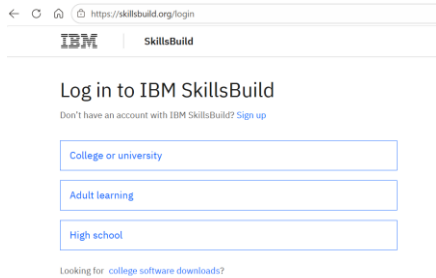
https://skillsbuild.org/login

IBM SkillsBuild

Log in to IBM SkillsBuild

Don't have an account with IBM SkillsBuild? Sign up

College or university

Adult learning

High school

Looking for college software downloads?